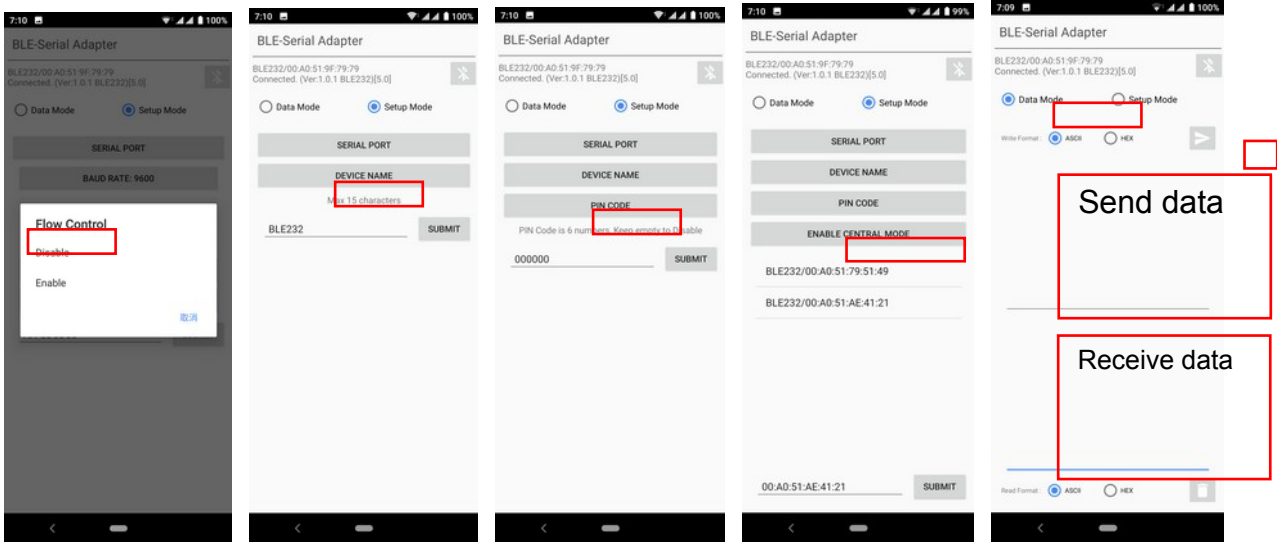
7:10 100%

BLE-Serial Adapter

BLE232/00:A0:51:9F:79:79
Connected. (Ver:1.0.1 BLE232)[5.0]

Data Mode Setup Mode

SERIAL PORT

BAUD RATE: 9600

Flow Control

Disable

Enable

取消

7:10 100%

BLE-Serial Adapter

BLE232/00:A0:51:9F:79:79
Connected. (Ver:1.0.1 BLE232)[5.0]

Data Mode Setup Mode

SERIAL PORT

DEVICE NAME

Max 15 characters

BLE232

SUBMIT

7:10 100%

BLE-Serial Adapter

BLE232/00:A0:51:9F:79:79
Connected. (Ver:1.0.1 BLE232)[5.0]

Data Mode Setup Mode

SERIAL PORT

DEVICE NAME

PIN CODE

PIN Code is 6 numbers. Keep empty to Disable

000000

SUBMIT

7:10 99%

BLE-Serial Adapter

BLE232/00:A0:51:9F:79:79
Connected. (Ver:1.0.1 BLE232)[5.0]

Data Mode Setup Mode

SERIAL PORT

DEVICE NAME

PIN CODE

ENABLE CENTRAL MODE

BLE232/00:A0:51:79:51:49

BLE232/00:A0:51:AE:41:21

00:A0:51:AE:41:21

SUBMIT

7:09 100%

BLE-Serial Adapter

BLE232/00:A0:51:9F:79:79
Connected. (Ver:1.0.1 BLE232)[5.0]

Data Mode Setup Mode

Write Format : ASCII HEX

Send data

Receive data

Read Format : ASCII HEX